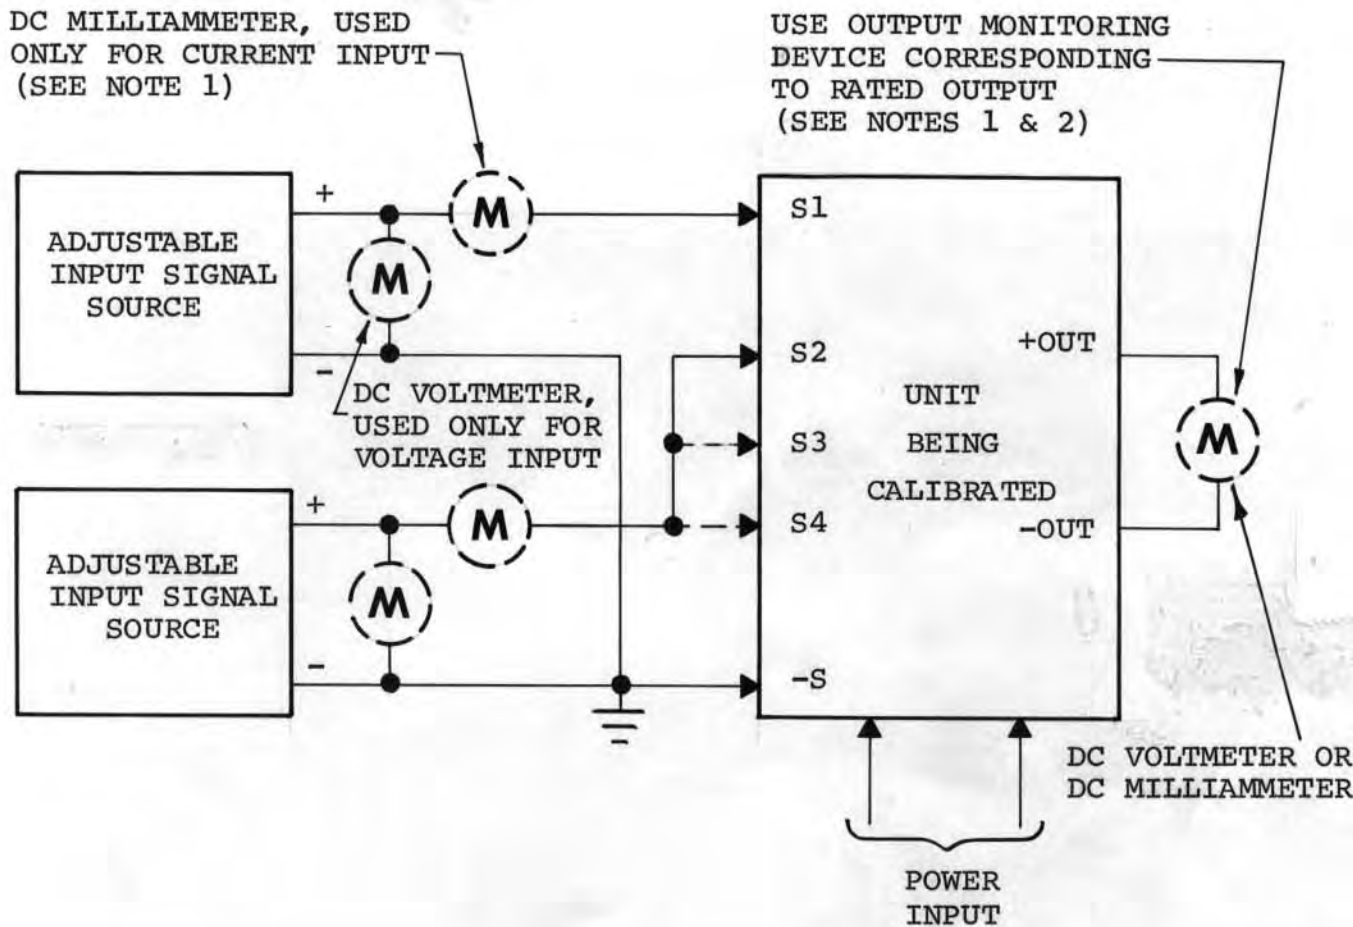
DC MILLIAMMETER, USED ONLY FOR CURRENT INPUT (SEE NOTE 1)

USE OUTPUT MONITORING DEVICE CORRESPONDING TO RATED OUTPUT (SEE NOTES 1 & 2)

ADJUSTABLE INPUT SIGNAL SOURCE

+

M

M

-

DC VOLTMETER, USED ONLY FOR VOLTAGE INPUT

ADJUSTABLE INPUT SIGNAL SOURCE

+

M

M

-

S1

S2

S3

S4

-S

UNIT BEING CALIBRATED

+OUT

-OUT

M

DC VOLTMETER OR DC MILLIAMMETER

POWER INPUT